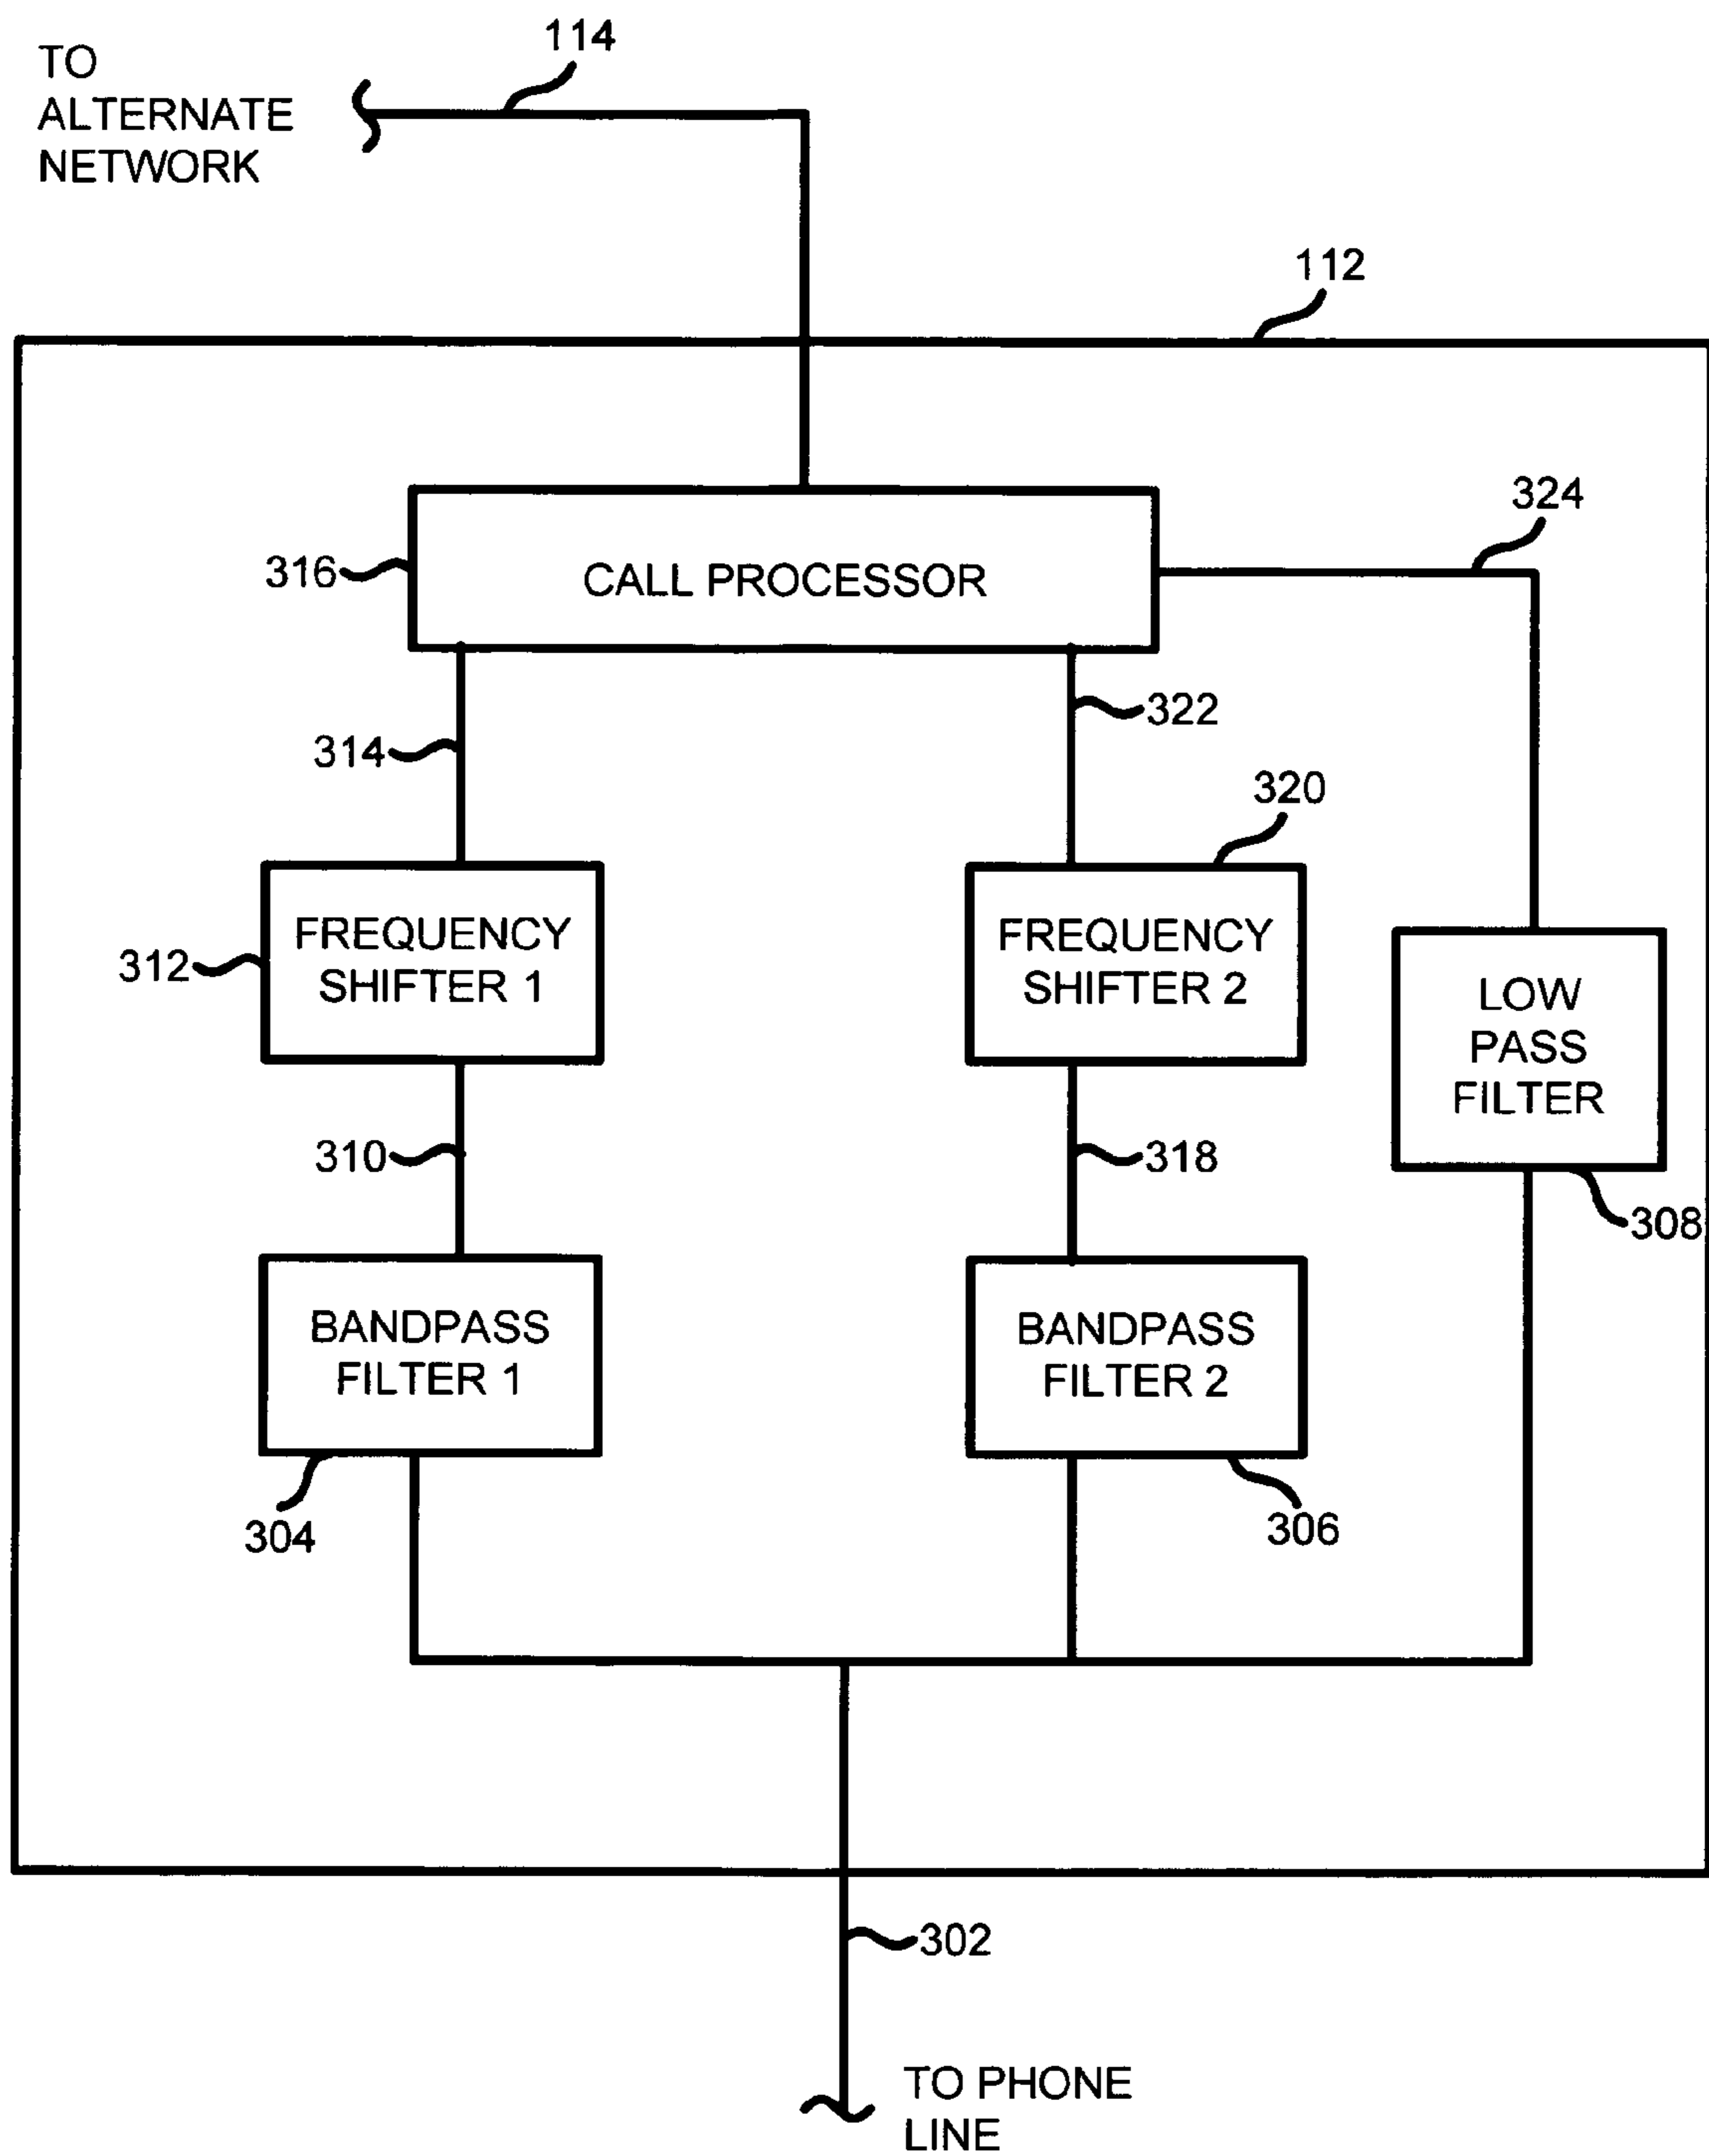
TO ALTERNATE NETWORK

114

112

324

316

CALL PROCESSOR

322

314

320

312

FREQUENCY SHIFTER 1

FREQUENCY SHIFTER 2

LOW PASS FILTER

310

318

308

BANDPASS FILTER 1

BANDPASS FILTER 2

304

306

302

TO PHONE LINE